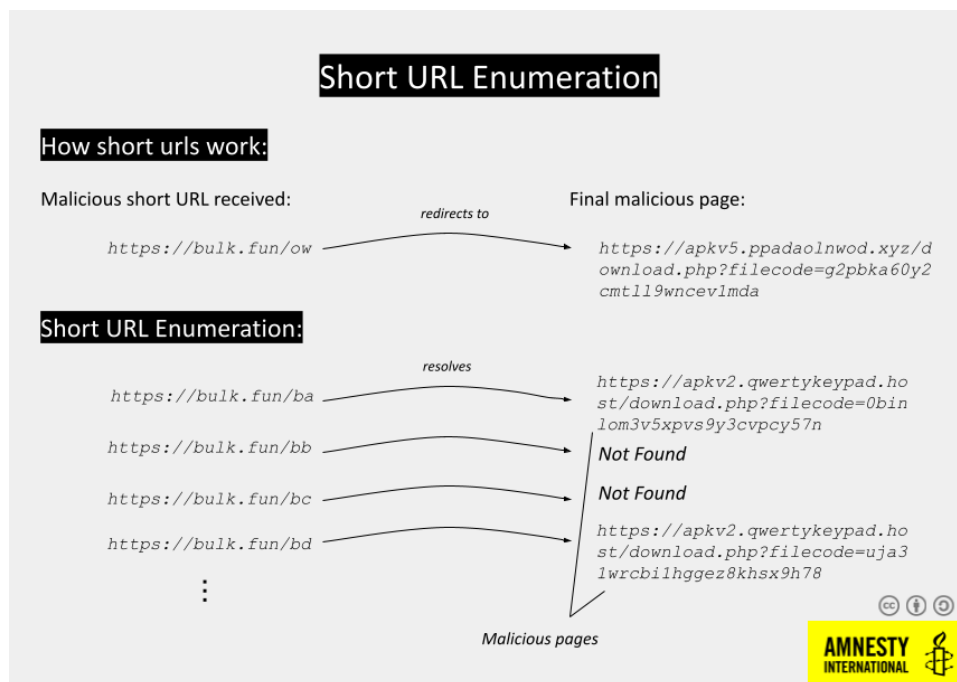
Short URL Enumeration

How short urls work:

Malicious short URL received:

Final malicious page:

redirects to

https://bulk.fun/ow

https://apkv5.ppadaolnwod.xyz/download.php?filecode=g2pbka60y2cmtl19wncev1mda

Short URL Enumeration:

resolves

https://bulk.fun/ba

https://apkv2.qwertykeypad.host/download.php?filecode=0binlom3v5xpvs9y3cvpcy57n

https://bulk.fun/bb

Not Found

https://bulk.fun/bc

Not Found

https://bulk.fun/bd

https://apkv2.qwertykeypad.host/download.php?filecode=uja31wrcbi1hggez8khsx9h78

⋮

Malicious pages

AMNESTY INTERNATIONAL